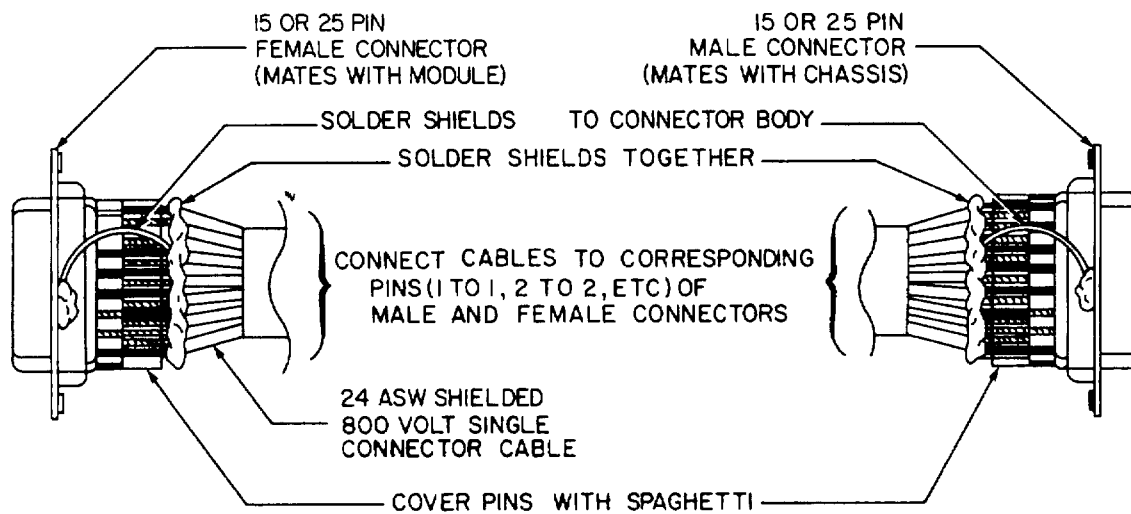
15 OR 25 PIN
FEMALE CONNECTOR
(MATES WITH MODULE)

15 OR 25 PIN
MALE CONNECTOR
(MATES WITH CHASSIS)

SOLDER SHIELDS TO CONNECTOR BODY

SOLDER SHIELDS TOGETHER

CONNECT CABLES TO CORRESPONDING PINS (1 TO 1, 2 TO 2, ETC) OF MALE AND FEMALE CONNECTORS

24 ASW SHIELDED
800 VOLT SINGLE
CONNECTOR CABLE

COVER PINS WITH SPAGHETTI